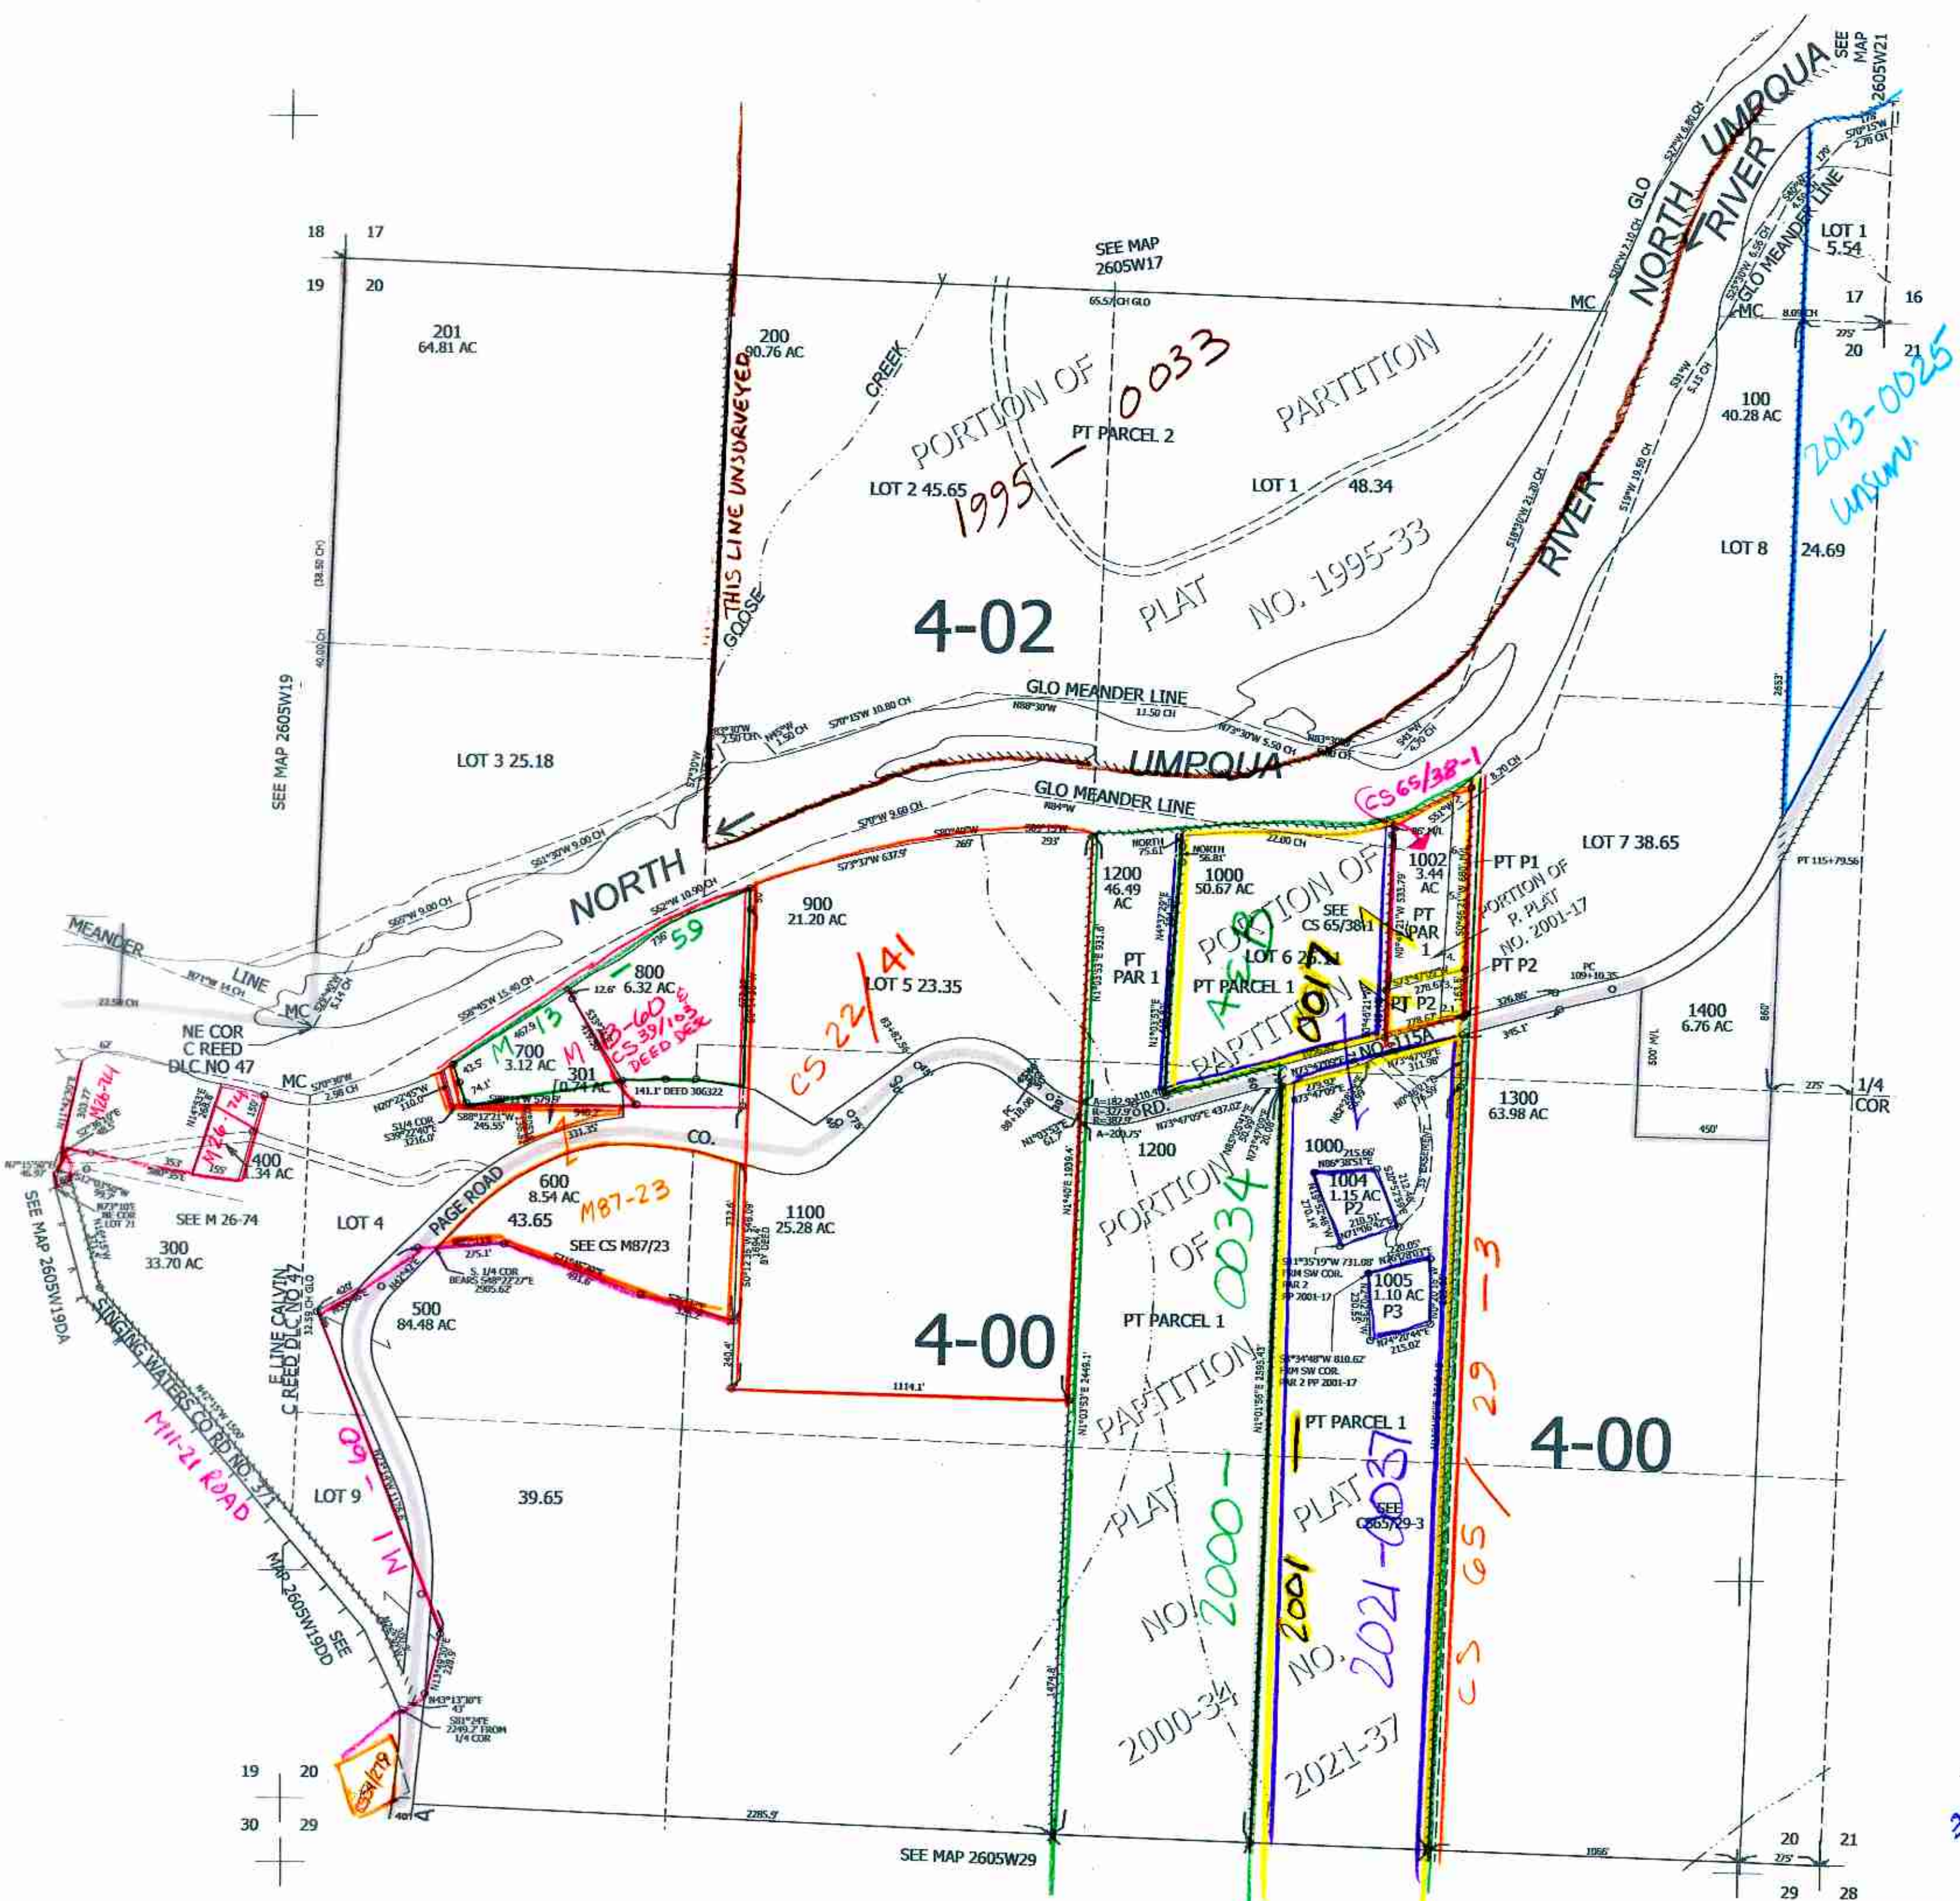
SEE MAP 2605W21

18 17
19 20

SEE MAP 2605W17

201
64.81 AC

200
90.76 AC

THIS LINE UNSURVEYED

CREEK

GOOSE

PORTION OF

1995 — 0033

PT PARCEL 2

PARTITION

LOT 2 45.65

LOT 1 48.34

PLAT NO. 1995-33

4-02

GLO

NORTH UMPQUA RIVER

LOT 1
5.54

GLO MEANDER LINE

MC

17 16
20 21

100
40.28 AC

2013-0025
unsurv.

LOT 8 24.69

RIVER

SEE MAP 2605W19

LOT 3 25.18

GLO MEANDER LINE

UMPQUA

GLO MEANDER LINE

CS 65/38-1

NORTH

LOT 7 38.65

MEANDER LINE

MC

NE COR
C REED
DLC NO 47

MC

900
21.20 AC

1200
46.49
AC

1000
50.67 AC

1002
3.44
AC

PT P1

PORTION OF P. PLAT NO. 2001-17

PT PAR 1

SEE CS 65/38-1

PT P2

59

800
6.32 AC

LOT 5 23.35

CS 22/41

PT PAR 1

PT PARCEL 1

PORTION OF PARTITION

2001-0017

LOT 6 25.11

1400
6.76 AC

M 13

700
3.12 AC

M 13-60 CS 39/109 DEED DESC

301
0.74 AC

M26-74

400
1.34 AC

CO. RD. NO 515A

1300
63.98 AC

1/4 COR

1200

1000

1004
1.15 AC
P2

1005
1.10 AC
P3

600
8.54 AC

M87-23

1100
25.28 AC

PAGE ROAD

43.65

SEE CS M87/23

SEE M 26-74

300
33.70 AC

LOT 4

SEE MAP 2605W19DA

SINGING WATERS CO RD NO. 371

E LINE CALVIN C REED DLC NO 47

500
84.48 AC

4-00

PORTION OF 0034

PT PARCEL 1

PARTITION

PT PARCEL 1

PLAT NO. 2000-34

2000-0034

4-00

M11-21 ROAD

M 11-60

LOT 9

39.65

SEE MAP 2605W19DD

PLAT NO. 2021-37

2021-0037

SEE CS65/29-3

CS 65/29-3

CS 54/279

19 20
30 29

SEE MAP 2605W29

20 21
29 28